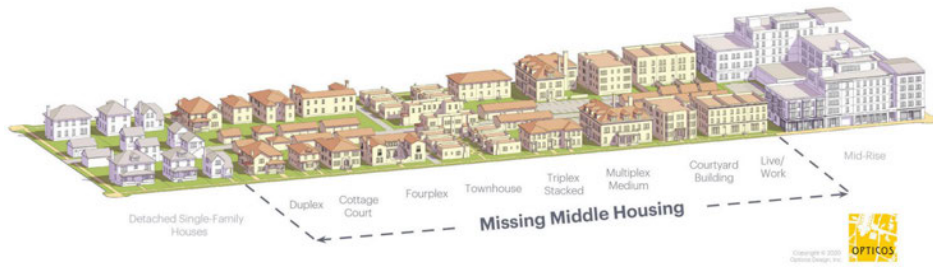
Detached Single-Family Houses

Duplex

Cottage Court

Fourplex

Townhouse

Triplex Stacked

Multiplex Medium

Courtyard Building

Live/ Work

Mid-Rise

Missing Middle Housing

Copyright © 2020 Opticos Design, Inc.

OPTICOS